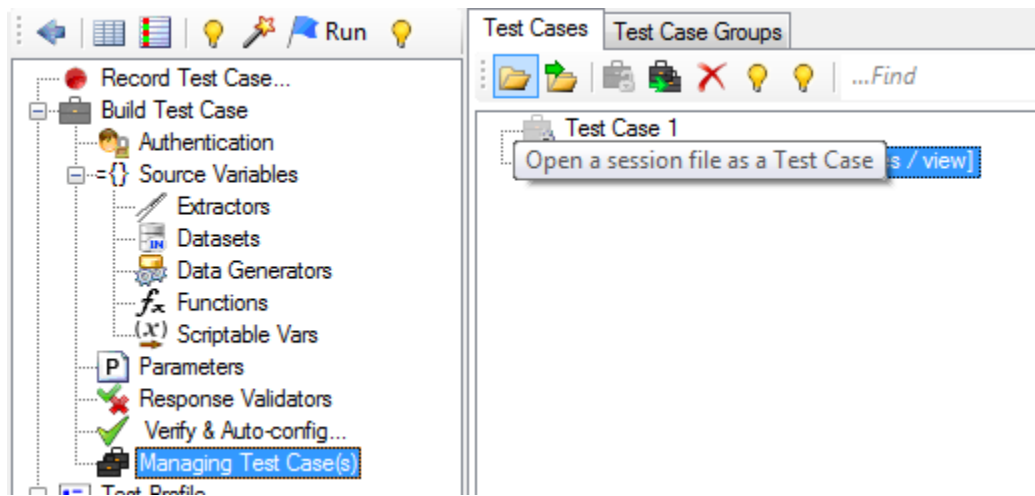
Run

Record Test Case...
Build Test Case
Authentication
={} Source Variables
Extractors
Datasets
Data Generators
$f_x$ Functions
(x) Scriptable Vars
P Parameters
Response Validators
Verify & Auto-config...
Managing Test Case(s)
Test Profile

Test Cases
Test Case Groups
...Find

Test Case 1
Open a session file as a Test Case
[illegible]s / view]